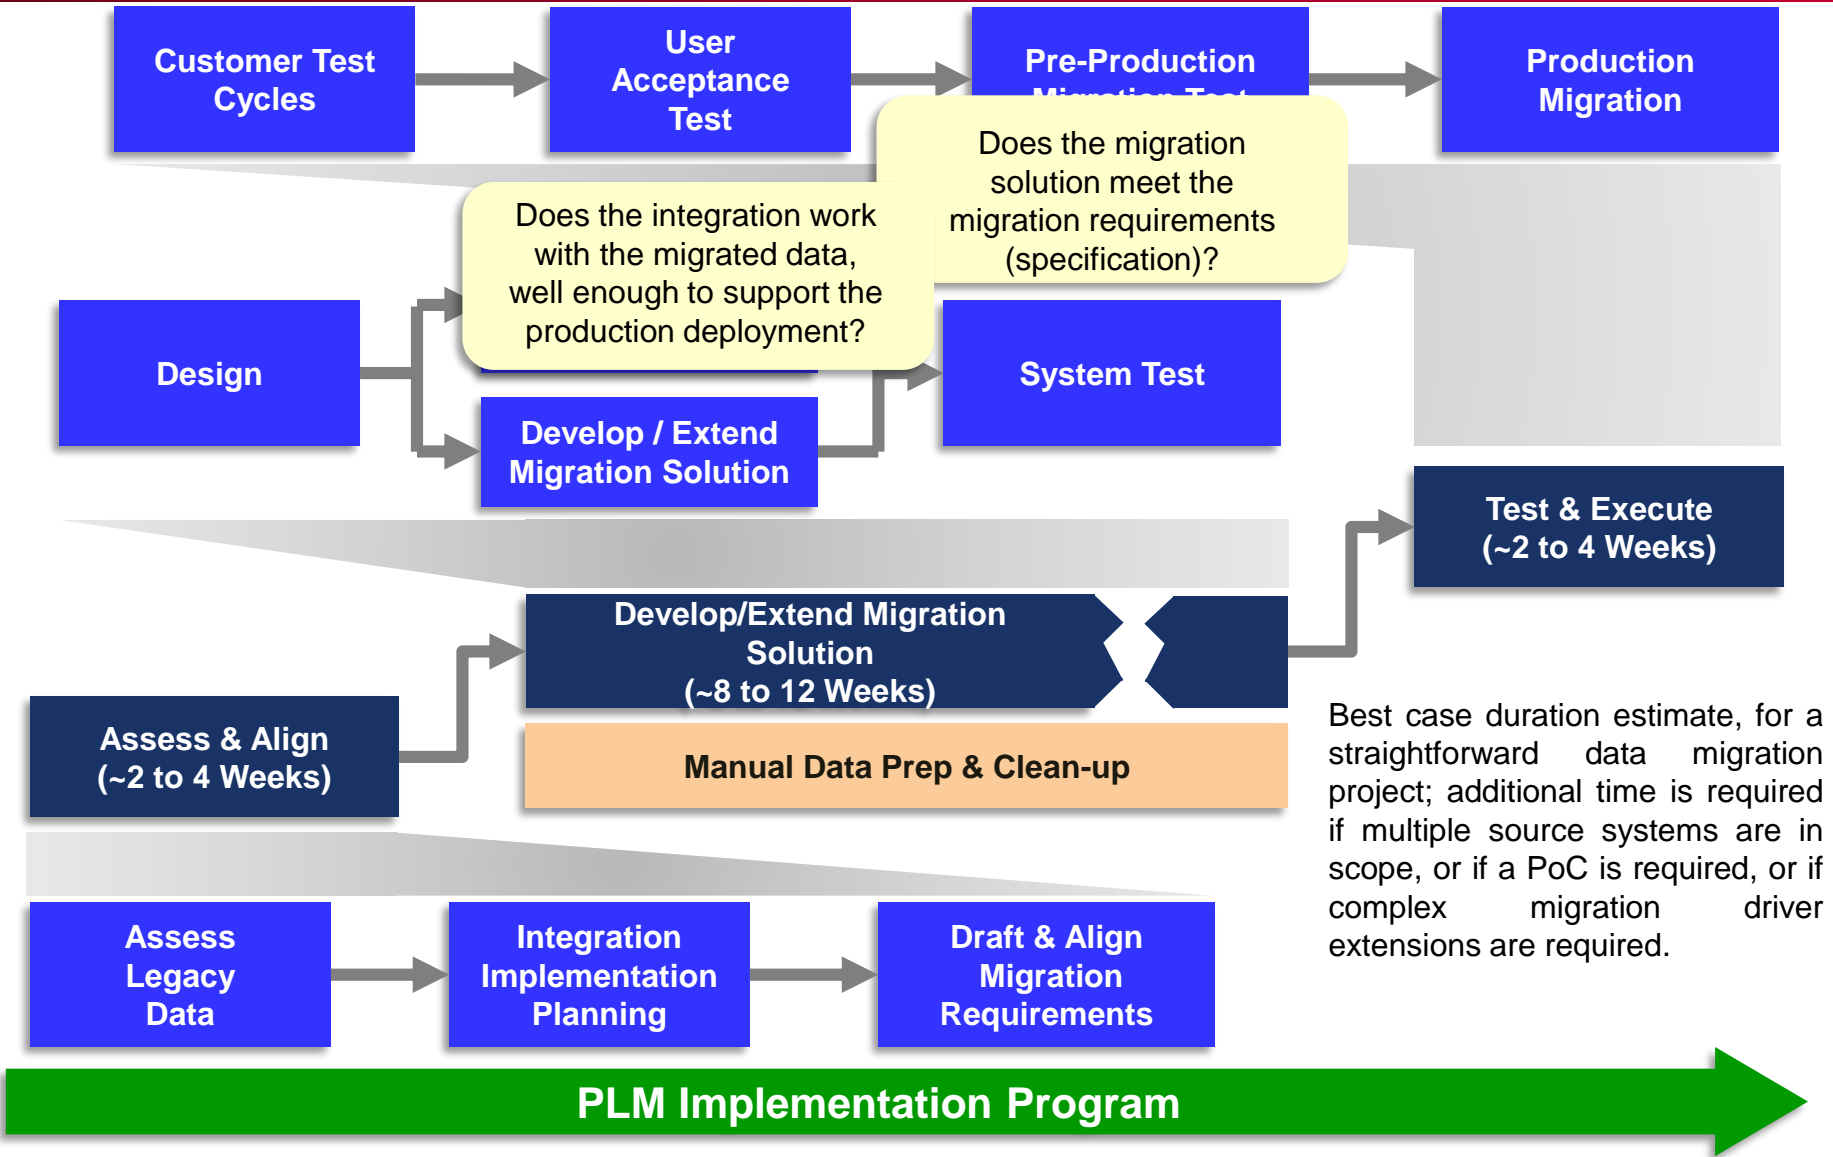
Customer Test Cycles

User Acceptance Test

Pre-Production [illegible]

Production Migration

Does the migration solution meet the migration requirements (specification)?

Does the integration work with the migrated data, well enough to support the production deployment?

Design

System Test

Develop / Extend Migration Solution

Test & Execute (~2 to 4 Weeks)

Develop/Extend Migration Solution (~8 to 12 Weeks)

Assess & Align (~2 to 4 Weeks)

Manual Data Prep & Clean-up

Best case duration estimate, for a straightforward data migration project; additional time is required if multiple source systems are in scope, or if a PoC is required, or if complex migration driver extensions are required.

Assess Legacy Data

Integration Implementation Planning

Draft & Align Migration Requirements

PLM Implementation Program